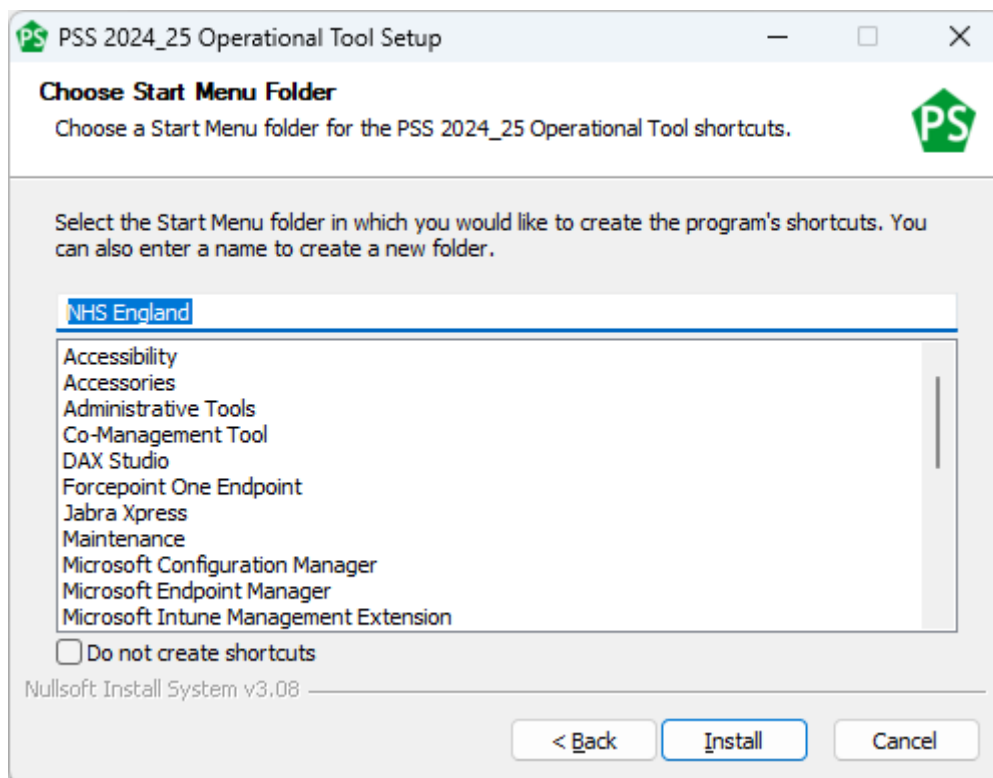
PS PSS 2024_25 Operational Tool Setup

Choose Start Menu Folder

Choose a Start Menu folder for the PSS 2024_25 Operational Tool shortcuts.

PS

Select the Start Menu folder in which you would like to create the program's shortcuts. You can also enter a name to create a new folder.

NHS England

Accessibility
Accessories
Administrative Tools
Co-Management Tool
DAX Studio
Forcepoint One Endpoint
Jabra Xpress
Maintenance
Microsoft Configuration Manager
Microsoft Endpoint Manager
Microsoft Intune Management Extension

Do not create shortcuts

Nullsoft Install System v3.08

< Back
Install
Cancel